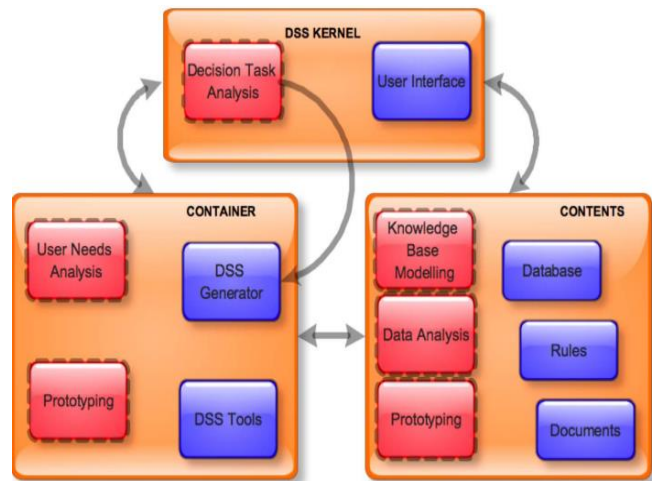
DSS KERNEL

Decision Task Analysis

User Interface

CONTAINER

User Needs Analysis

DSS Generator

Prototyping

DSS Tools

CONTENTS

Knowledge Base Modelling

Database

Data Analysis

Rules

Prototyping

Documents